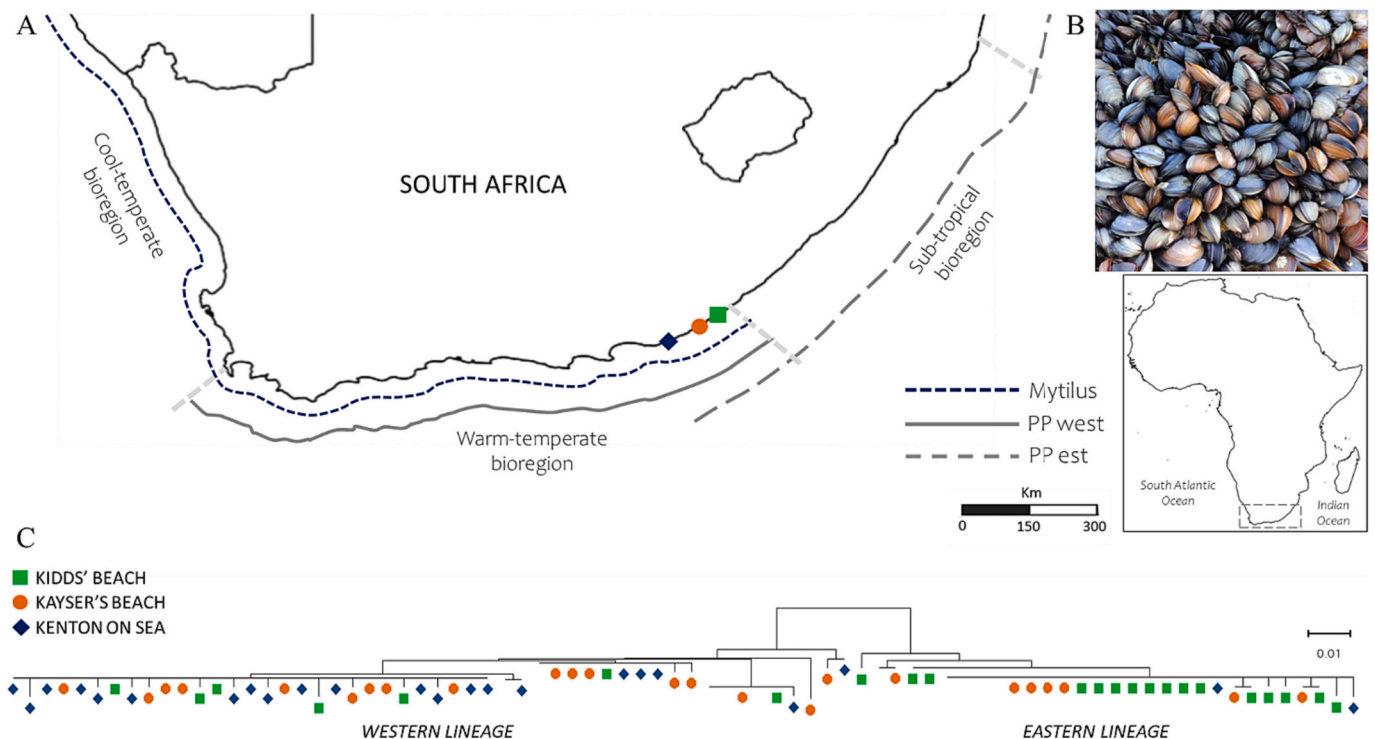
A

SOUTH AFRICA

Cool-temperate bioregion

Sub-tropical bioregion

Warm-temperate bioregion

Mytilus
PP west
PP est

Km
0 150 300

B

South Atlantic Ocean

Indian Ocean

C

KIDDS' BEACH
KAYSER'S BEACH
KENTON ON SEA

0.01

WESTERN LINEAGE

EASTERN LINEAGE